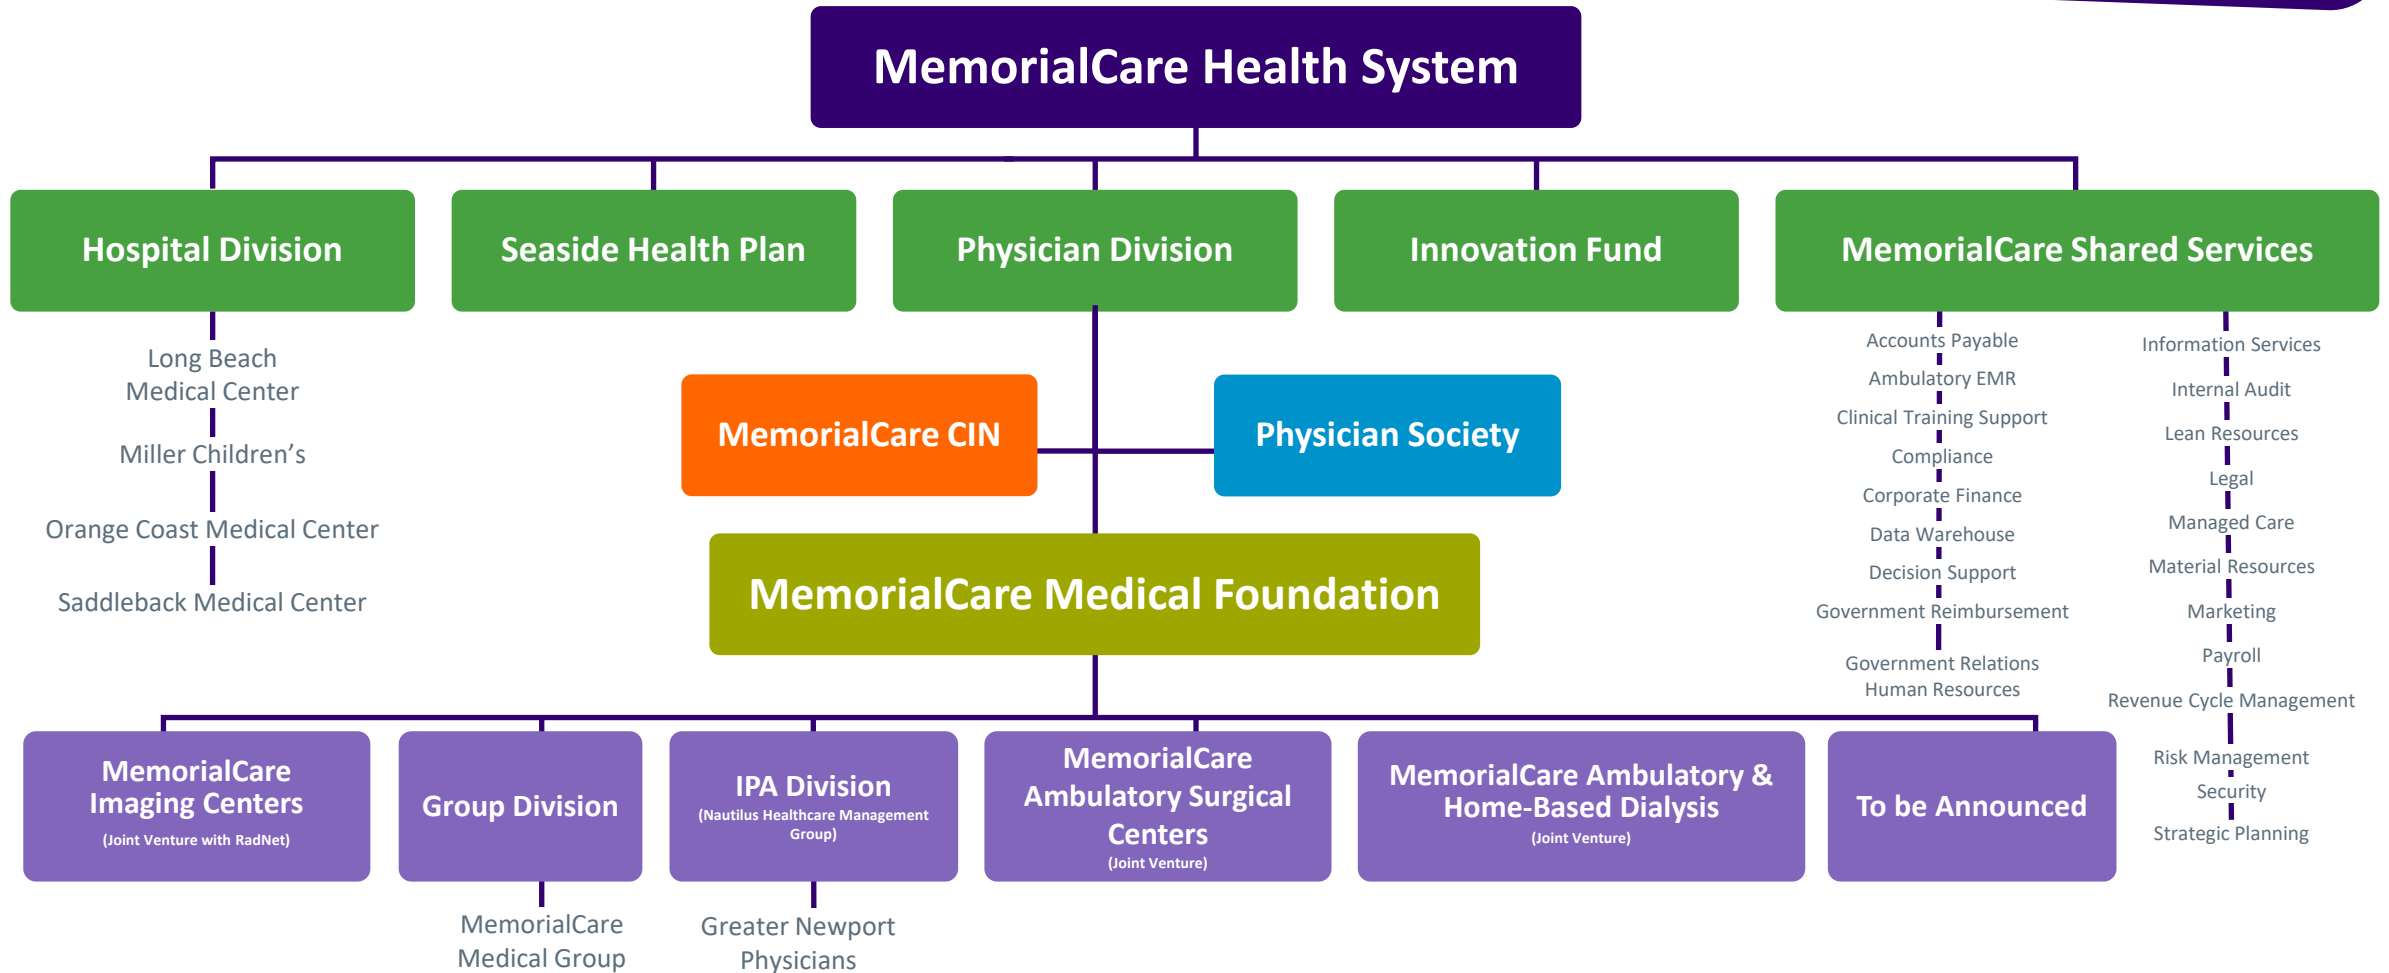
MemorialCare Health System

Hospital Division

Seaside Health Plan

Physician Division

Innovation Fund

MemorialCare Shared Services

Long Beach Medical Center

Miller Children’s

Orange Coast Medical Center

Saddleback Medical Center

MemorialCare CIN

Physician Society

MemorialCare Medical Foundation

Accounts Payable
Ambulatory EMR
Clinical Training Support
Compliance
Corporate Finance
Data Warehouse
Decision Support
Government Reimbursement
Government Relations
Human Resources

Information Services
Internal Audit
Lean Resources
Legal
Managed Care
Material Resources
Marketing
Payroll
Revenue Cycle Management
Risk Management
Security
Strategic Planning

MemorialCare Imaging Centers
(Joint Venture with RadNet)

Group Division

IPA Division
(Nautilus Healthcare Management Group)

MemorialCare Ambulatory Surgical Centers
(Joint Venture)

MemorialCare Ambulatory & Home-Based Dialysis
(Joint Venture)

To be Announced

MemorialCare Medical Group

Greater Newport Physicians